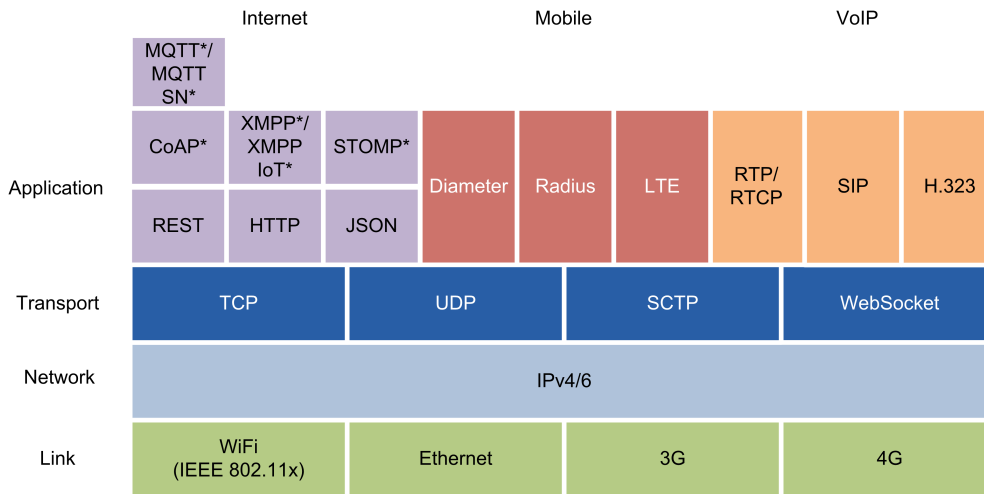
Internet

Mobile

VoIP

MQTT*/ MQTT SN*

CoAP*

XMPP*/ XMPP IoT*

STOMP*

REST

HTTP

JSON

Diameter

Radius

LTE

RTP/ RTCP

SIP

H.323

Application

Transport

TCP

UDP

SCTP

WebSocket

Network

IPv4/6

Link

WiFi (IEEE 802.11x)

Ethernet

3G

4G